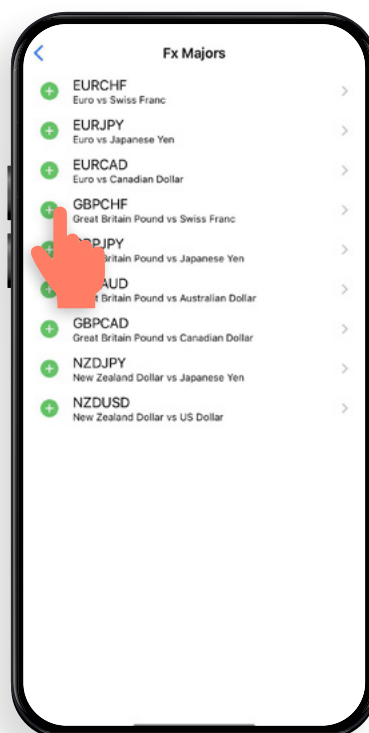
Fx Majors

EURCHF
Euro vs Swiss Franc

EURJPY
Euro vs Japanese Yen

EURCAD
Euro vs Canadian Dollar

GBPCHF
Great Britain Pound vs Swiss Franc

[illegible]PJPY
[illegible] Britain Pound vs Japanese Yen

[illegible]AUD
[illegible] Britain Pound vs Australian Dollar

GBPCAD
Great Britain Pound vs Canadian Dollar

NZDJPY
New Zealand Dollar vs Japanese Yen

NZDUSD
New Zealand Dollar vs US Dollar